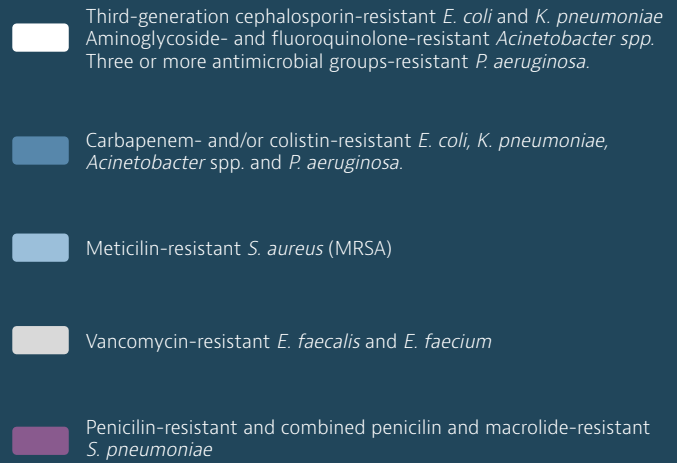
Third-generation cephalosporin-resistant E. coli and K. pneumoniae
Aminoglycoside- and fluoroquinolone-resistant Acinetobacter spp.
Three or more antimicrobial groups-resistant P. aeruginosa.

Carbapenem- and/or colistin-resistant E. coli, K. pneumoniae, Acinetobacter spp. and P. aeruginosa.

Meticilin-resistant S. aureus (MRSA)

Vancomycin-resistant E. faecalis and E. faecium

Penicilin-resistant and combined penicilin and macrolide-resistant S. pneumoniae